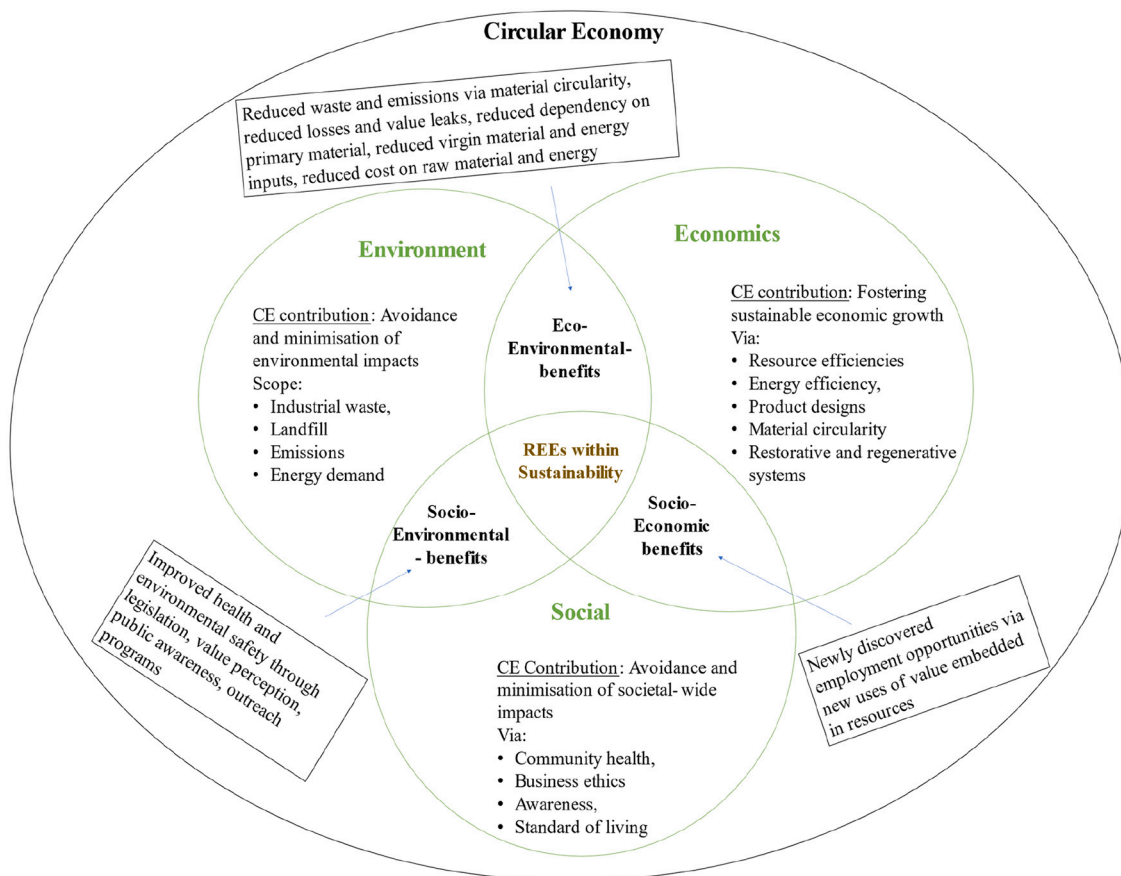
Circular Economy

Reduced waste and emissions via material circularity, reduced losses and value leaks, reduced dependency on primary material, reduced virgin material and energy inputs, reduced cost on raw material and energy

Environment

CE contribution: Avoidance and minimisation of environmental impacts
Scope:
• Industrial waste,
• Landfill
• Emissions
• Energy demand

Eco-Environmental-benefits

Economics

CE contribution: Fostering sustainable economic growth
Via:
• Resource efficiencies
• Energy efficiency,
• Product designs
• Material circularity
• Restorative and regenerative systems

REEs within Sustainability

Socio-Environmental - benefits

Socio-Economic benefits

Improved health and environmental safety through legislation, value perception, public awareness, outreach programs

Social

CE Contribution: Avoidance and minimisation of societal- wide impacts
Via:
• Community health,
• Business ethics
• Awareness,
• Standard of living

Newly discovered employment opportunities via new uses of value embedded in resources